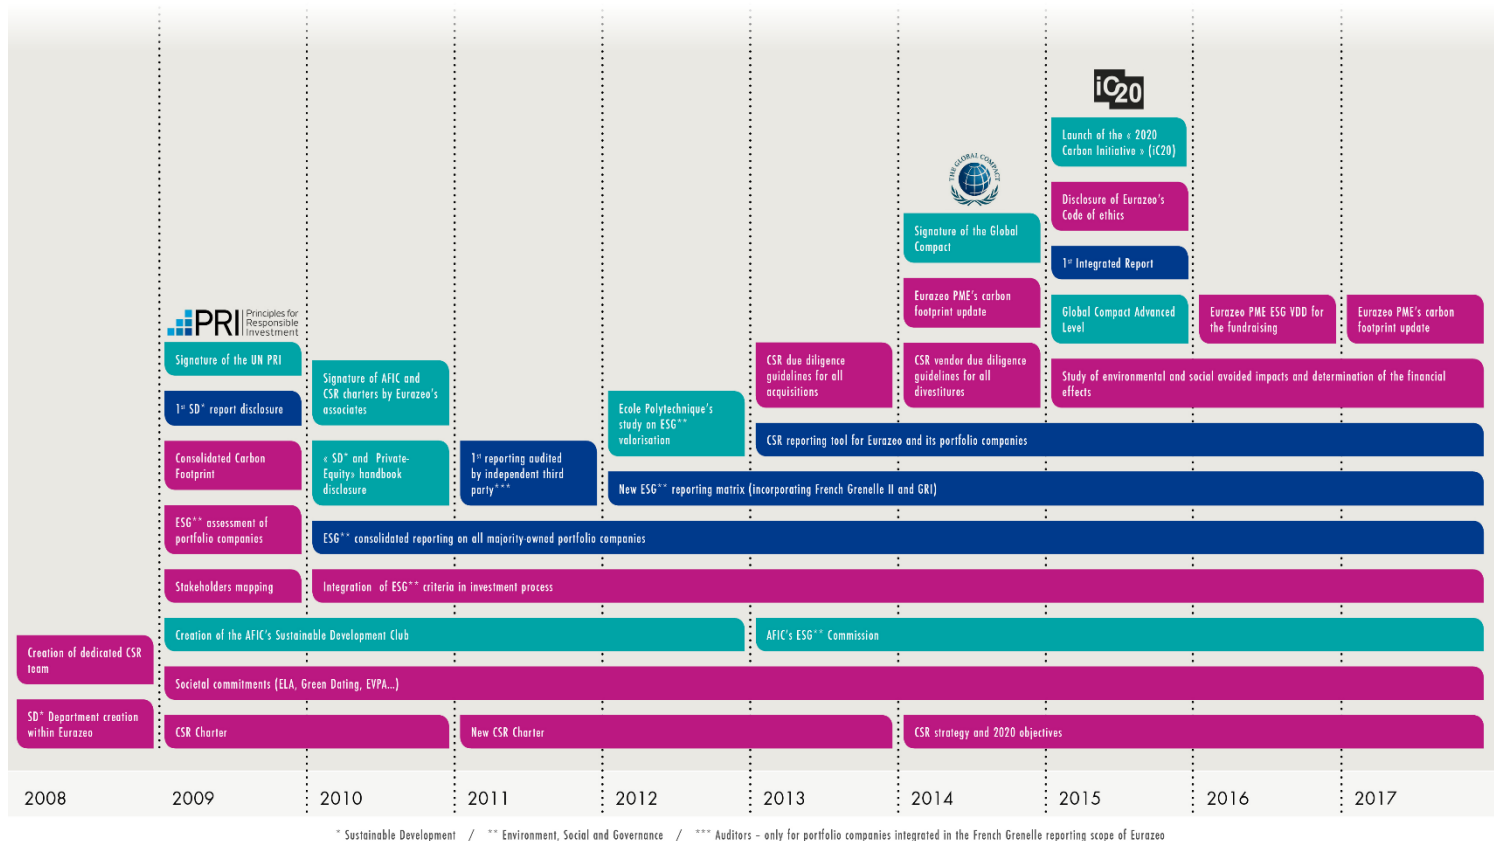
iC20

Launch of the « 2020 Carbon Initiative » (iC20)

Disclosure of Eurazeo's Code of ethics

1st Integrated Report

THE GLOBAL COMPACT

Signature of the Global Compact

Eurazeo PME's carbon footprint update

Global Compact Advanced Level

Eurazeo PME ESG VDD for the fundraising

Eurazeo PME's carbon footprint update

PRI Principles for Responsible Investment

Signature of the UN PRI

1st SD* report disclosure

Signature of AFIC and CSR charters by Eurazeo's associates

CSR due diligence guidelines for all acquisitions

CSR vendor due diligence guidelines for all divestitures

Study of environmental and social avoided impacts and determination of the financial effects

Ecole Polytechnique's study on ESG** valorisation

CSR reporting tool for Eurazeo and its portfolio companies

Consolidated Carbon Footprint

« SD* and Private-Equity» handbook disclosure

1st reporting audited by independent third party***

New ESG** reporting matrix (incorporating French Grenelle II and GRI)

ESG** assessment of portfolio companies

ESG** consolidated reporting on all majority-owned portfolio companies

Stakeholders mapping

Integration of ESG** criteria in investment process

Creation of dedicated CSR team

Creation of the AFIC's Sustainable Development Club

AFIC's ESG** Commission

Societal commitments (ELA, Green Dating, EVPA...)

SD* Department creation within Eurazeo

CSR Charter

New CSR Charter

CSR strategy and 2020 objectives

2008 2009 2010 2011 2012 2013 2014 2015 2016 2017

* Sustainable Development / ** Environment, Social and Governance / *** Auditors - only for portfolio companies integrated in the French Grenelle reporting scope of Eurazeo